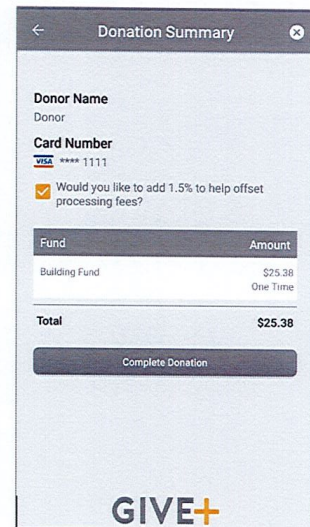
Donation Summary

Donor Name
Donor

Card Number
VISA **** 1111

Would you like to add 1.5% to help offset processing fees?

| Fund | Amount |
|---|---|
| Building Fund | $25.38 One Time |

Total $25.38

Complete Donation

GIVE+